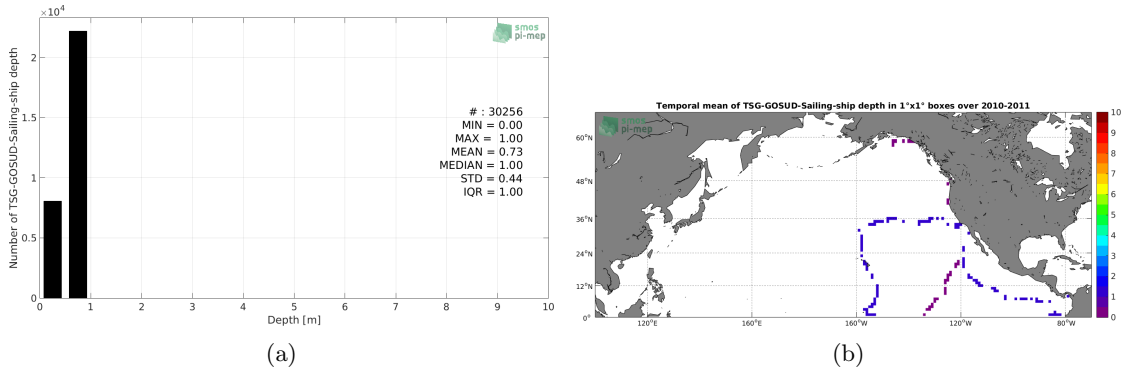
$\times10^4$

smos pi-mep

Number of TSG-GOSUD-Sailing-ship depth

2

1.5

1

0.5

0

# : 30256
MIN = 0.00
MAX = 1.00
MEAN = 0.73
MEDIAN = 1.00
STD = 0.44
IQR = 1.00

0 1 2 3 4 5 6 7 8 9 10

Depth [m]

(a)

Temporal mean of TSG-GOSUD-Sailing-ship depth in 1°x1° boxes over 2010-2011

smos pi-mep

60°N

48°N

36°N

24°N

12°N

0°

120°E 160°E 160°W 120°W 80°W

10
9
8
7
6
5
4
3
2
1
0

(b)